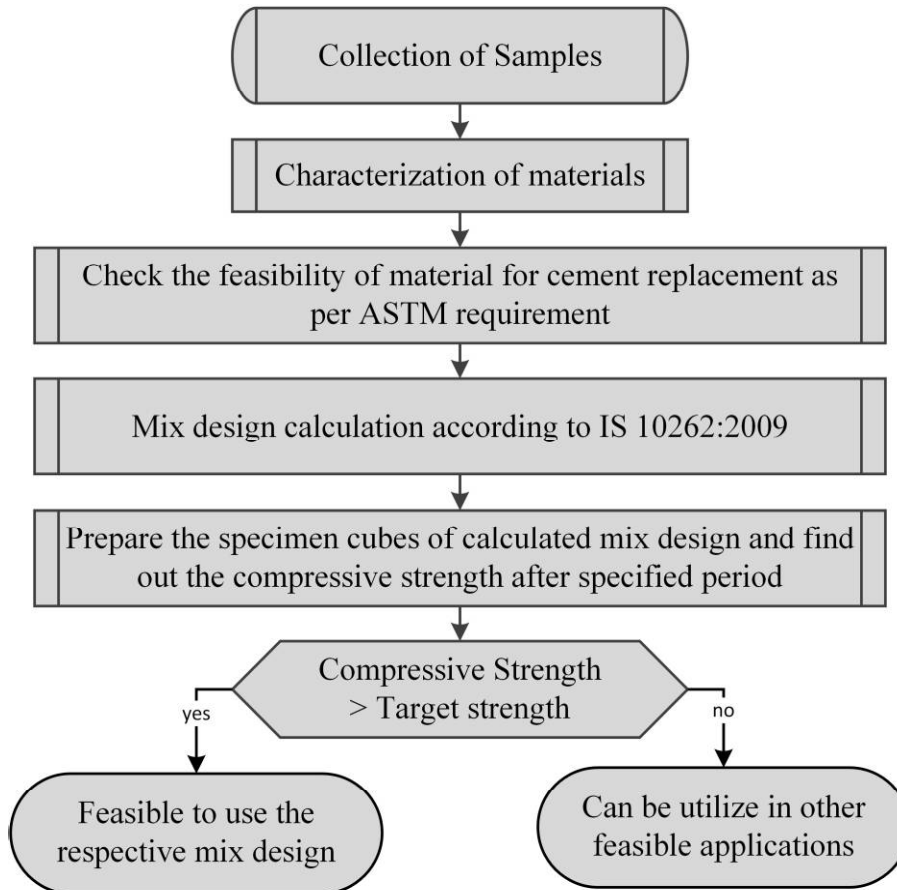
Collection of Samples

Characterization of materials

Check the feasibility of material for cement replacement as per ASTM requirement

Mix design calculation according to IS 10262:2009

Prepare the specimen cubes of calculated mix design and find out the compressive strength after specified period

Compressive Strength > Target strength

yes

no

Feasible to use the respective mix design

Can be utilize in other feasible applications